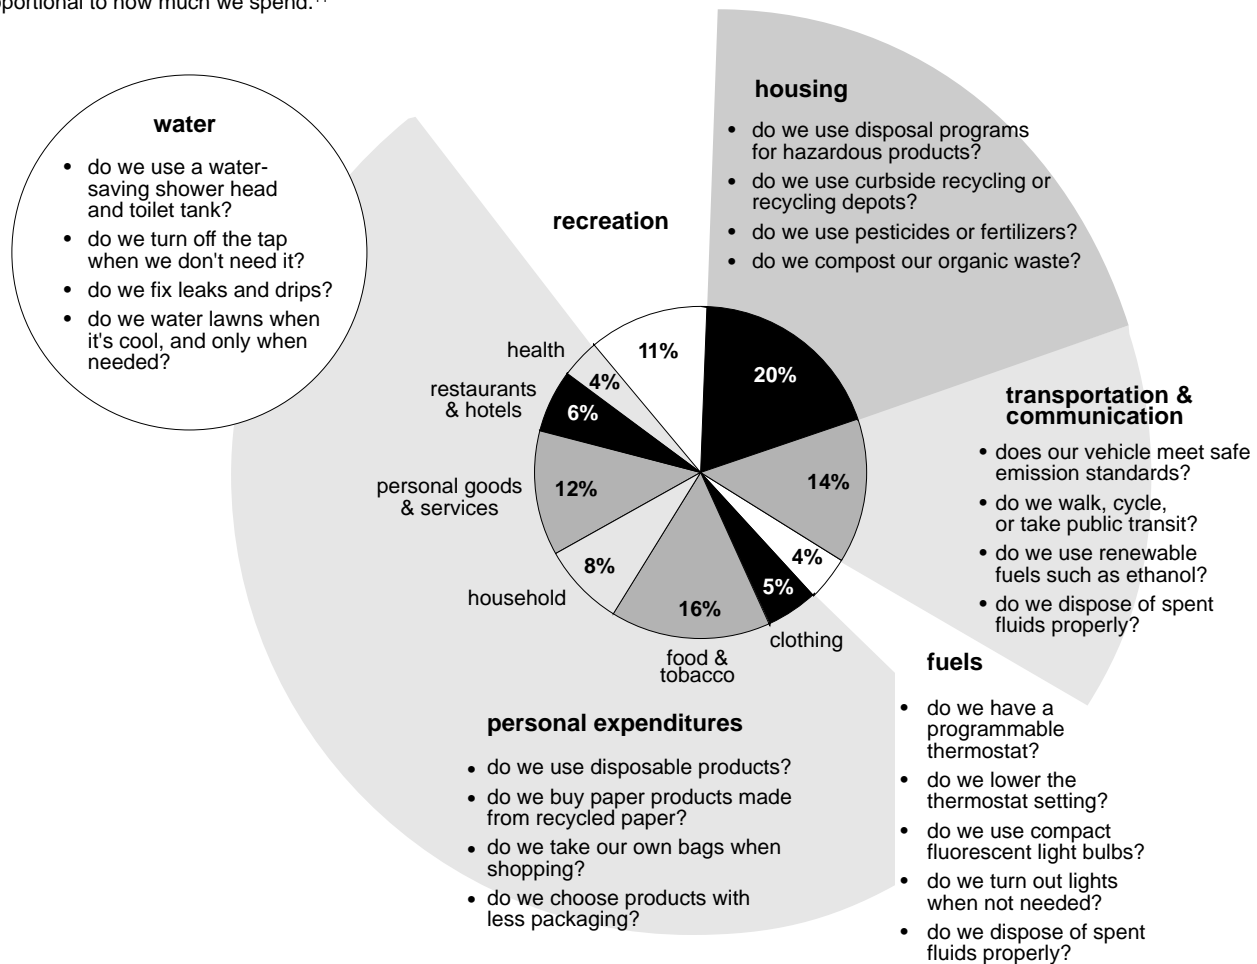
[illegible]oportional to how much we spend.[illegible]

water

- do we use a water-saving shower head and toilet tank?
- do we turn off the tap when we don't need it?
- do we fix leaks and drips?
- do we water lawns when it's cool, and only when needed?

housing

- do we use disposal programs for hazardous products?
- do we use curbside recycling or recycling depots?
- do we use pesticides or fertilizers?
- do we compost our organic waste?

recreation

health
4%
11%
20%
restaurants & hotels
6%
personal goods & services
12%
14%
4%
8%
5%
household
16%
clothing
food & tobacco

transportation & communication

- does our vehicle meet safe emission standards?
- do we walk, cycle, or take public transit?
- do we use renewable fuels such as ethanol?
- do we dispose of spent fluids properly?

fuels

- do we have a programmable thermostat?
- do we lower the thermostat setting?
- do we use compact fluorescent light bulbs?
- do we turn out lights when not needed?
- do we dispose of spent fluids properly?

personal expenditures

- do we use disposable products?
- do we buy paper products made from recycled paper?
- do we take our own bags when shopping?
- do we choose products with less packaging?